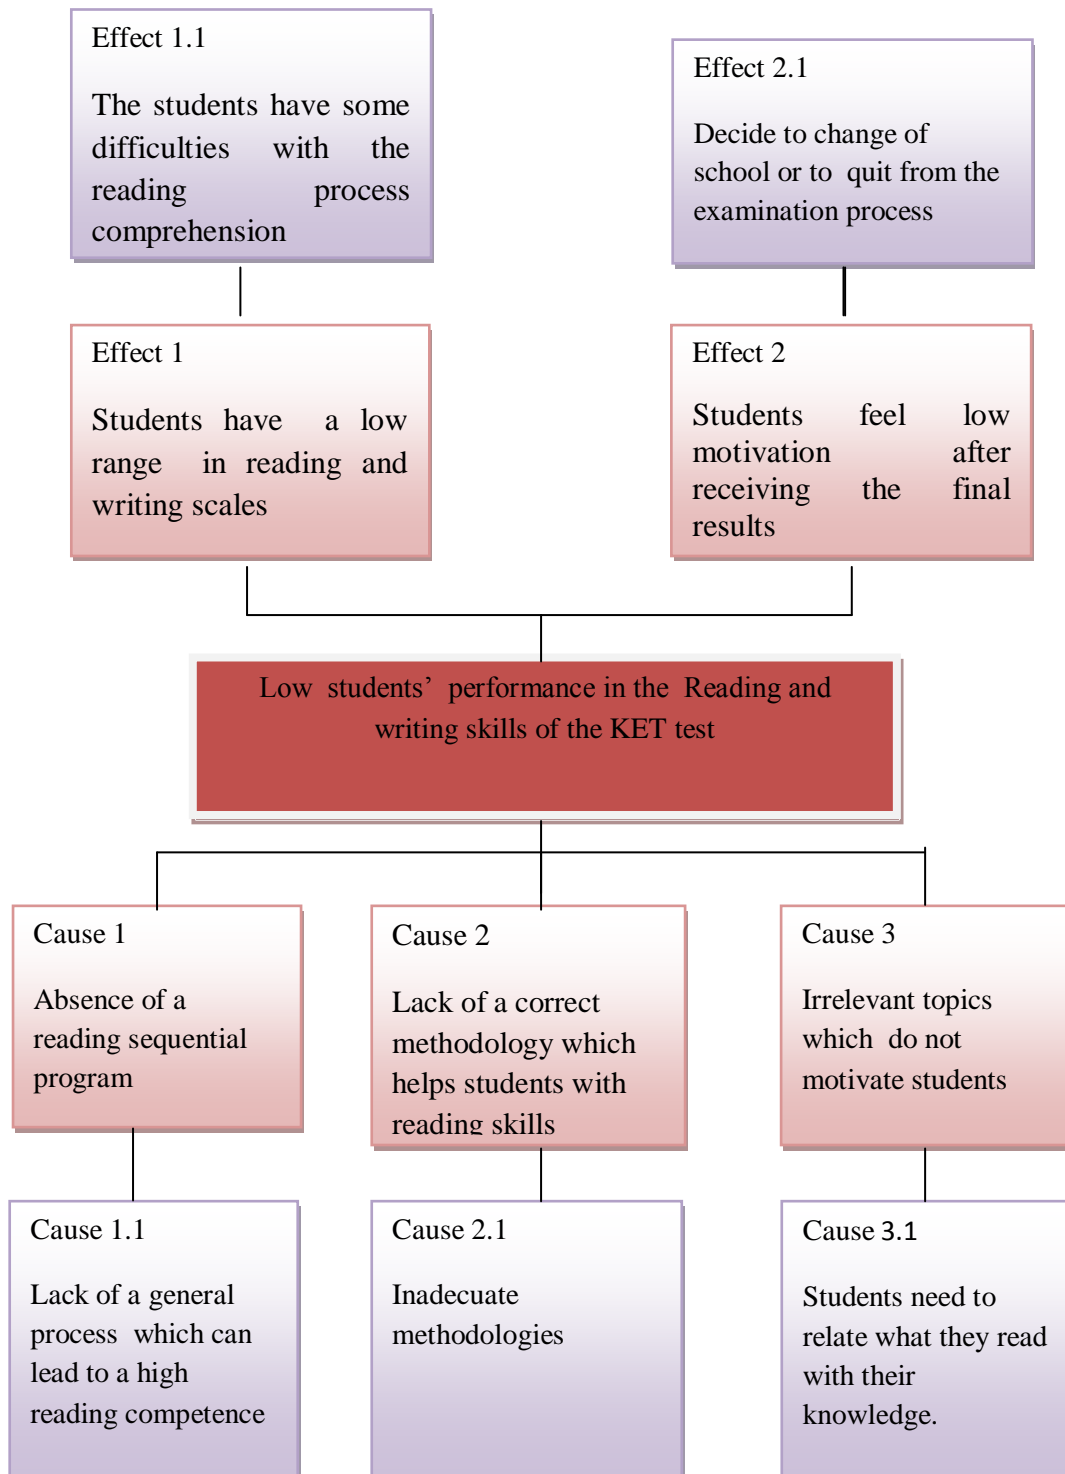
Effect 1.1

The students have some difficulties with the reading process comprehension

Effect 2.1

Decide to change of school or to quit from the examination process

Effect 1

Students have a low range in reading and writing scales

Effect 2

Students feel low motivation after receiving the final results

Low students' performance in the Reading and writing skills of the KET test

Cause 1

Absence of a reading sequential program

Cause 2

Lack of a correct methodology which helps students with reading skills

Cause 3

Irrelevant topics which do not motivate students

Cause 1.1

Lack of a general process which can lead to a high reading competence

Cause 2.1

Inadecuate methodologies

Cause 3.1

Students need to relate what they read with their knowledge.